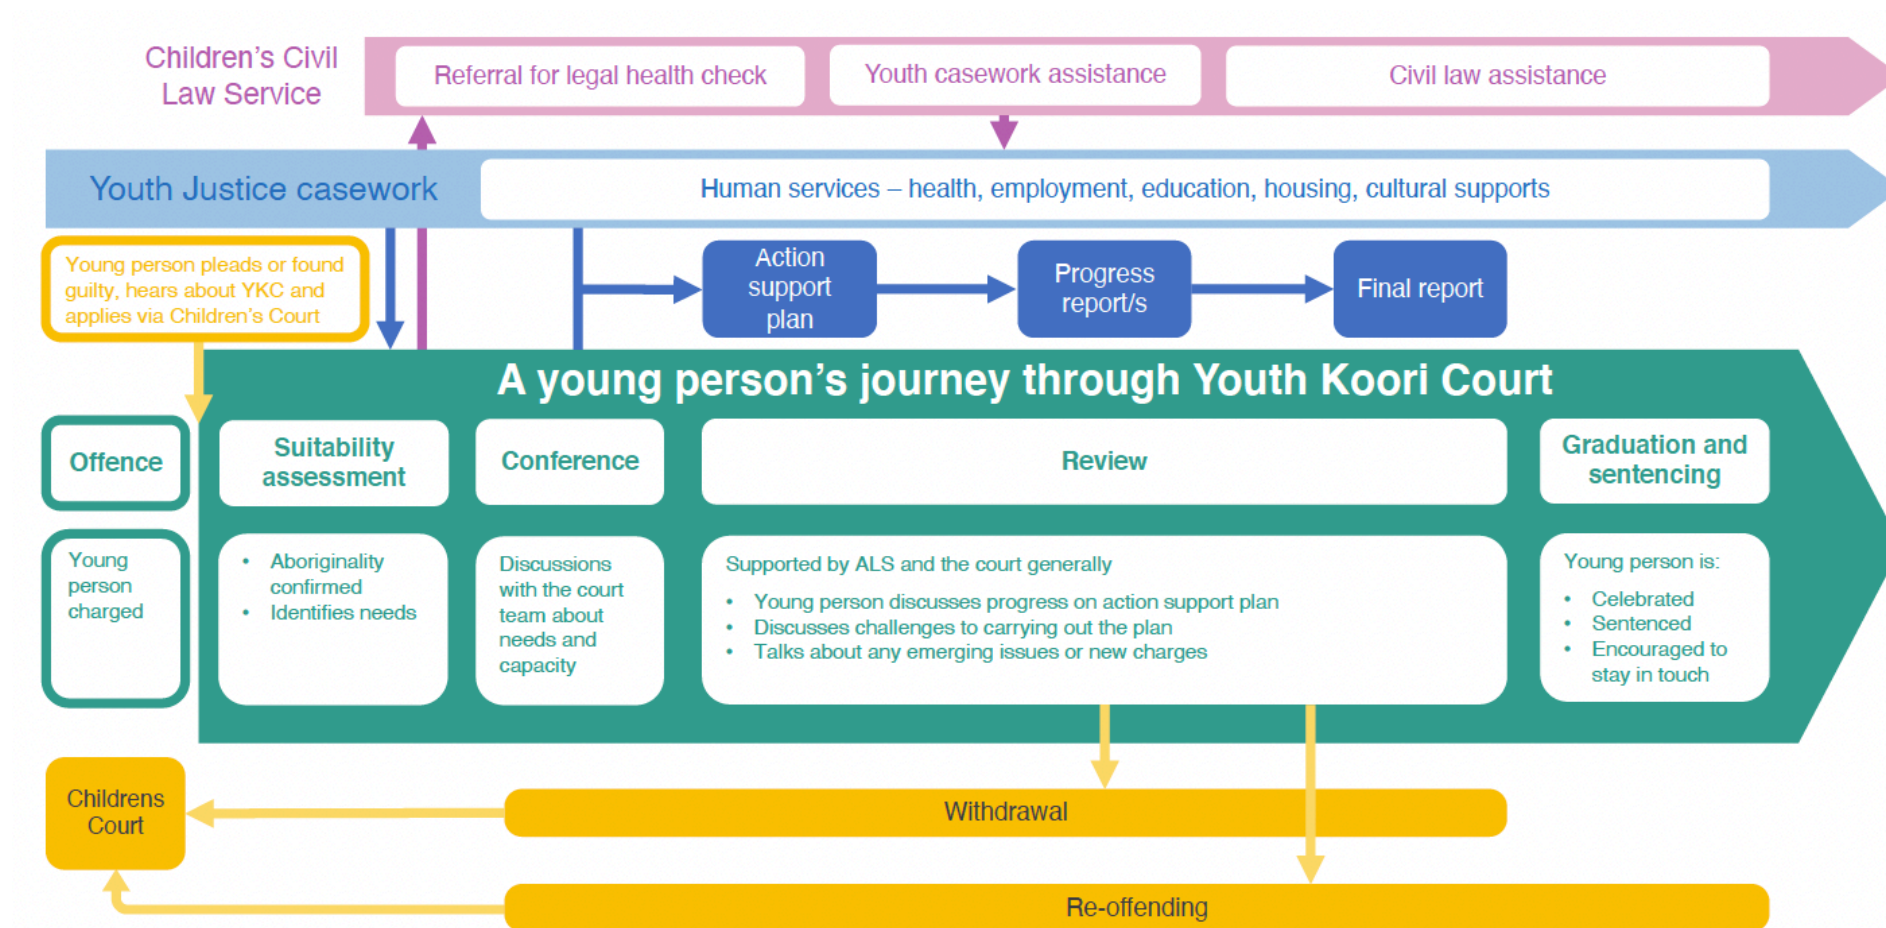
Children's Civil Law Service

Referral for legal health check

Youth casework assistance

Civil law assistance

Youth Justice casework

Human services – health, employment, education, housing, cultural supports

Young person pleads or found guilty, hears about YKC and applies via Children's Court

Action support plan

Progress report/s

Final report

A young person's journey through Youth Koori Court

Offence

Young person charged

Suitability assessment

- Aboriginality confirmed
- Identifies needs

Conference

Discussions with the court team about needs and capacity

Review

Supported by ALS and the court generally

- Young person discusses progress on action support plan
- Discusses challenges to carrying out the plan
- Talks about any emerging issues or new charges

Graduation and sentencing

Young person is:

- Celebrated
- Sentenced
- Encouraged to stay in touch

Childrens Court

Withdrawal

Re-offending